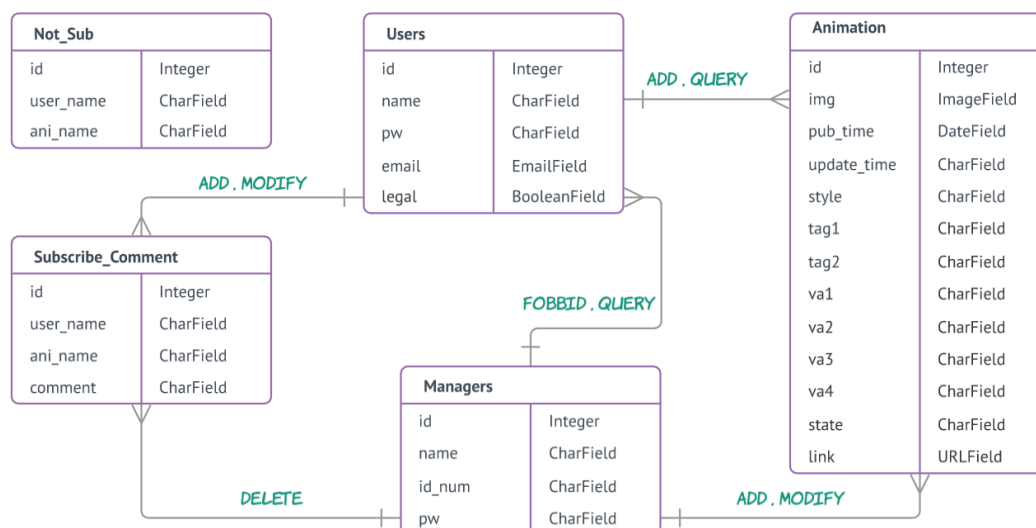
| Not_Sub | |
|---|---|
| id | Integer |
| user_name | CharField |
| ani_name | CharField |

| Users | |
|---|---|
| id | Integer |
| name | CharField |
| pw | CharField |
| email | EmailField |
| legal | BooleanField |

| Animation | |
|---|---|
| id | Integer |
| img | ImageField |
| pub_time | DateField |
| update_time | CharField |
| style | CharField |
| tag1 | CharField |
| tag2 | CharField |
| va1 | CharField |
| va2 | CharField |
| va3 | CharField |
| va4 | CharField |
| state | CharField |
| link | URLField |

ADD . QUERY

ADD . MODIFY

| Subscribe_Comment | |
|---|---|
| id | Integer |
| user_name | CharField |
| ani_name | CharField |
| comment | CharField |

FOBBID . QUERY

| Managers | |
|---|---|
| id | Integer |
| name | CharField |
| id_num | CharField |
| pw | CharField |

DELETE

ADD . MODIFY